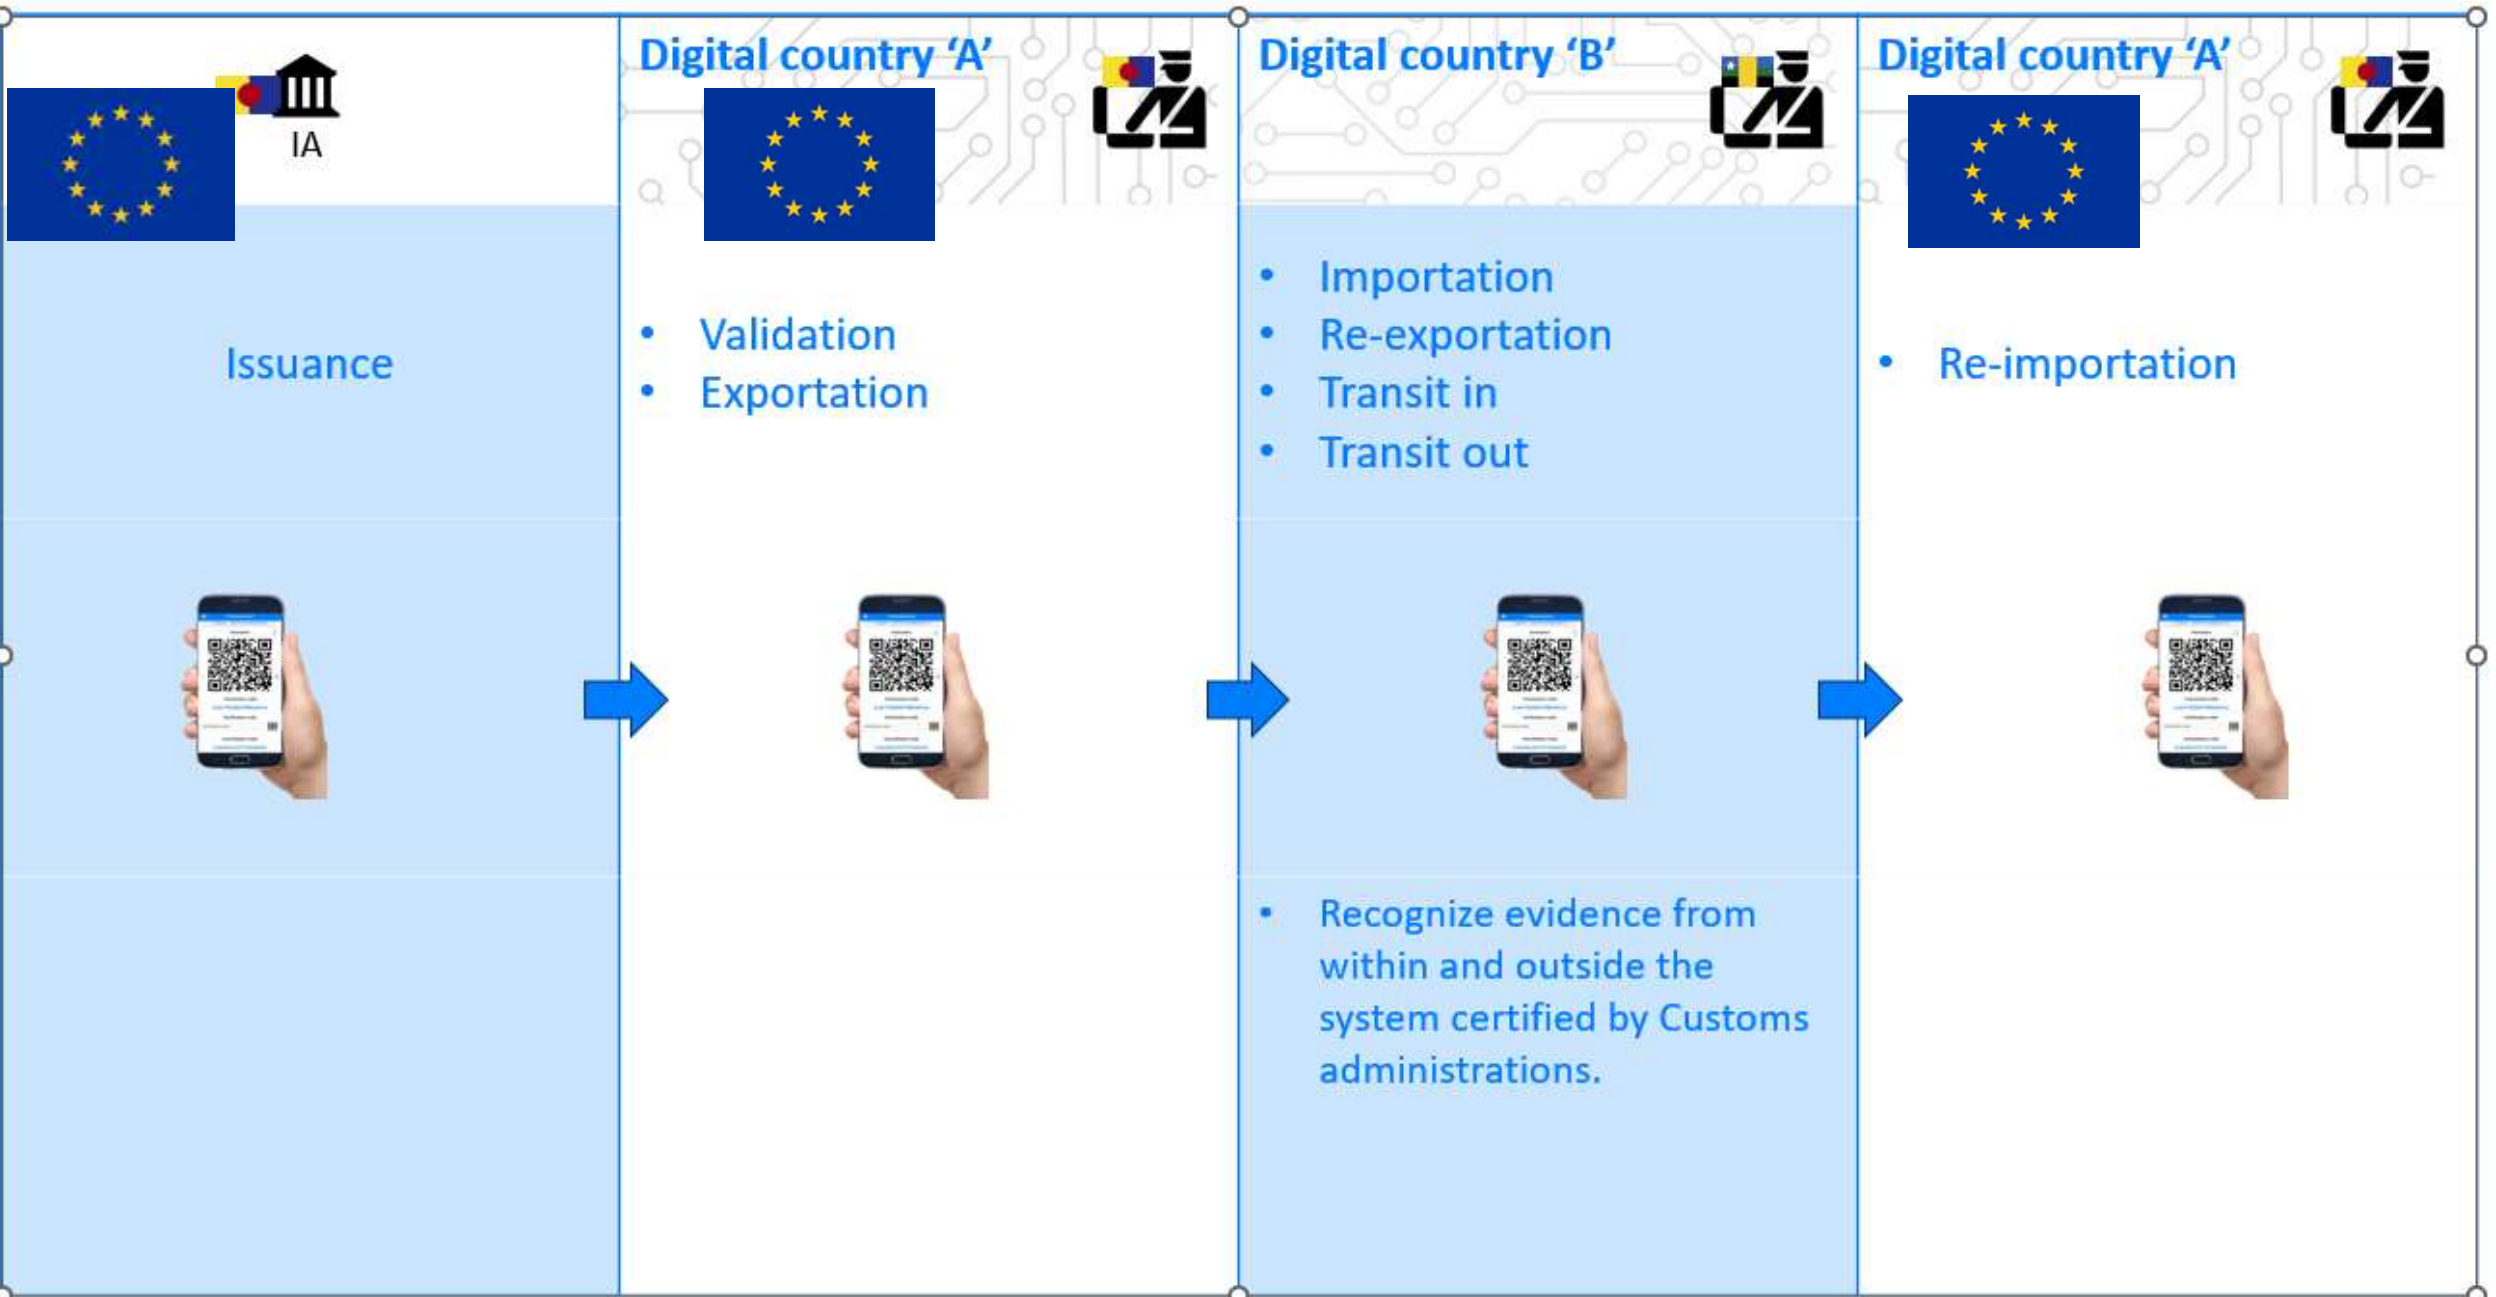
IA

Issuance

Digital country ‘A’

• Validation
• Exportation

Digital country ‘B’

• Importation
• Re-exportation
• Transit in
• Transit out

• Recognize evidence from within and outside the system certified by Customs administrations.

Digital country ‘A’

• Re-importation